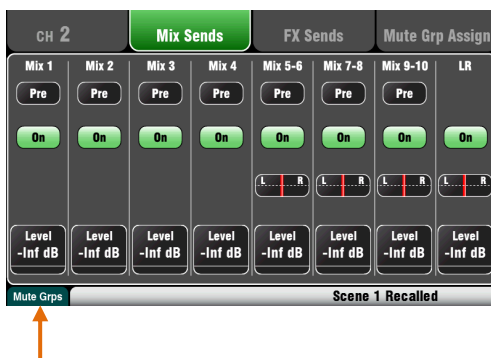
CH 2

Mix Sends

FX Sends

Mute Grp Assign

| Mix 1 | Mix 2 | Mix 3 | Mix 4 | Mix 5-6 | Mix 7-8 | Mix 9-10 | LR |
|---|---|---|---|---|---|---|---|
| Pre | Pre | Pre | Pre | Pre | Pre | Pre | |
| On | On | On | On | On | On | On | On |
| | | | | L R | L R | L R | L R |
| Level -Inf dB | Level -Inf dB | Level -Inf dB | Level -Inf dB | Level -Inf dB | Level -Inf dB | Level -Inf dB | Level -Inf dB |

Mute Grps

Scene 1 Recalled